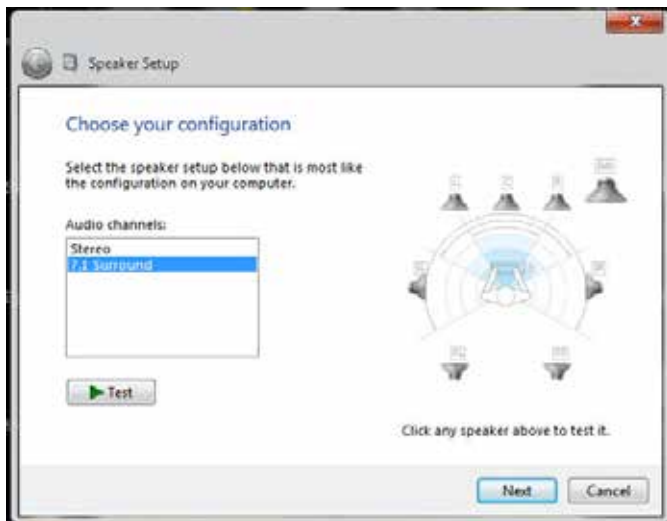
Speaker Setup

Choose your configuration

Select the speaker setup below that is most like the configuration on your computer.

Audio channels:

Stereo
7.1 Surround

Test

Click any speaker above to test it.

Next
Cancel